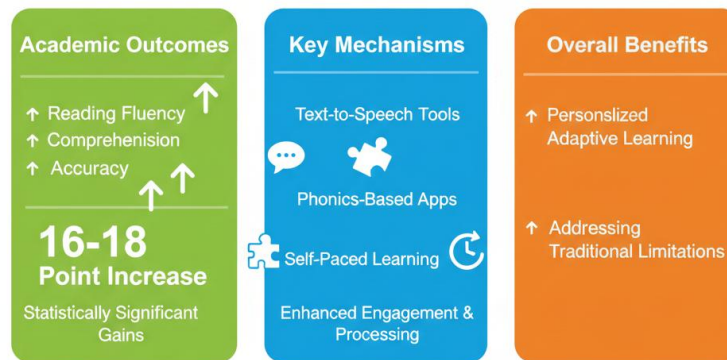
Academic Outcomes

↑ Reading Fluency
↑ Comprehension
↑ Accuracy

16-18
Point Increase

Statistically Significant Gains

Key Mechanisms

Text-to-Speech Tools

Phonics-Based Apps

Self-Paced Learning

Enhanced Engagement & Processing

Overall Benefits

↑ Personslized Adaptive Learning

↑ Addressing Traditional Limitations